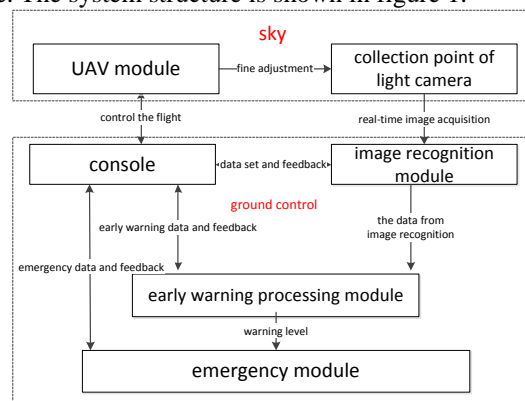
The system structure is shown in figure 1.

sky

UAV module

fine adjustment

collection point of light camera

control the flight

real-time image acquisition

console

data set and feedback

image recognition module

ground control

early warning data and feedback

the data from image recognition

emergency data and feedback

early warning processing module

warning level

emergency module